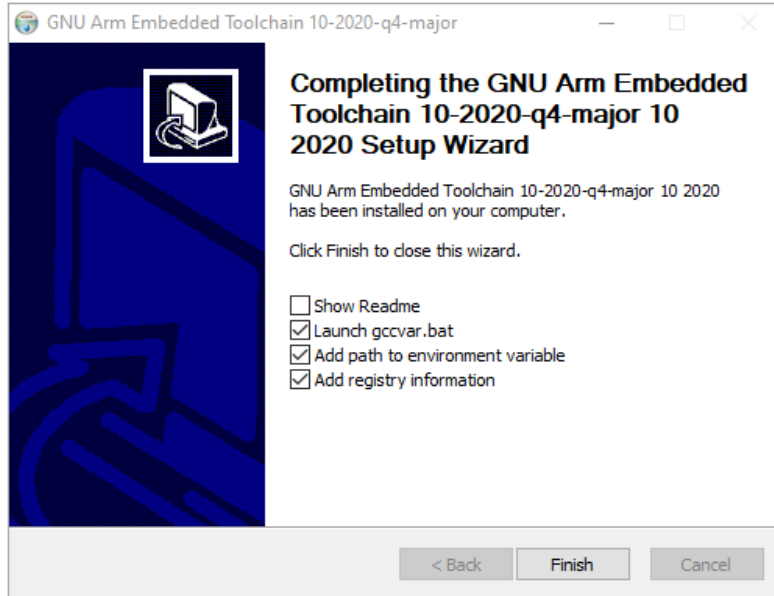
GNU Arm Embedded Toolchain 10-2020-q4-major

Completing the GNU Arm Embedded Toolchain 10-2020-q4-major 10 2020 Setup Wizard

GNU Arm Embedded Toolchain 10-2020-q4-major 10 2020 has been installed on your computer.

Click Finish to close this wizard.

Show Readme
Launch gccvar.bat
Add path to environment variable
Add registry information

< Back
Finish
Cancel